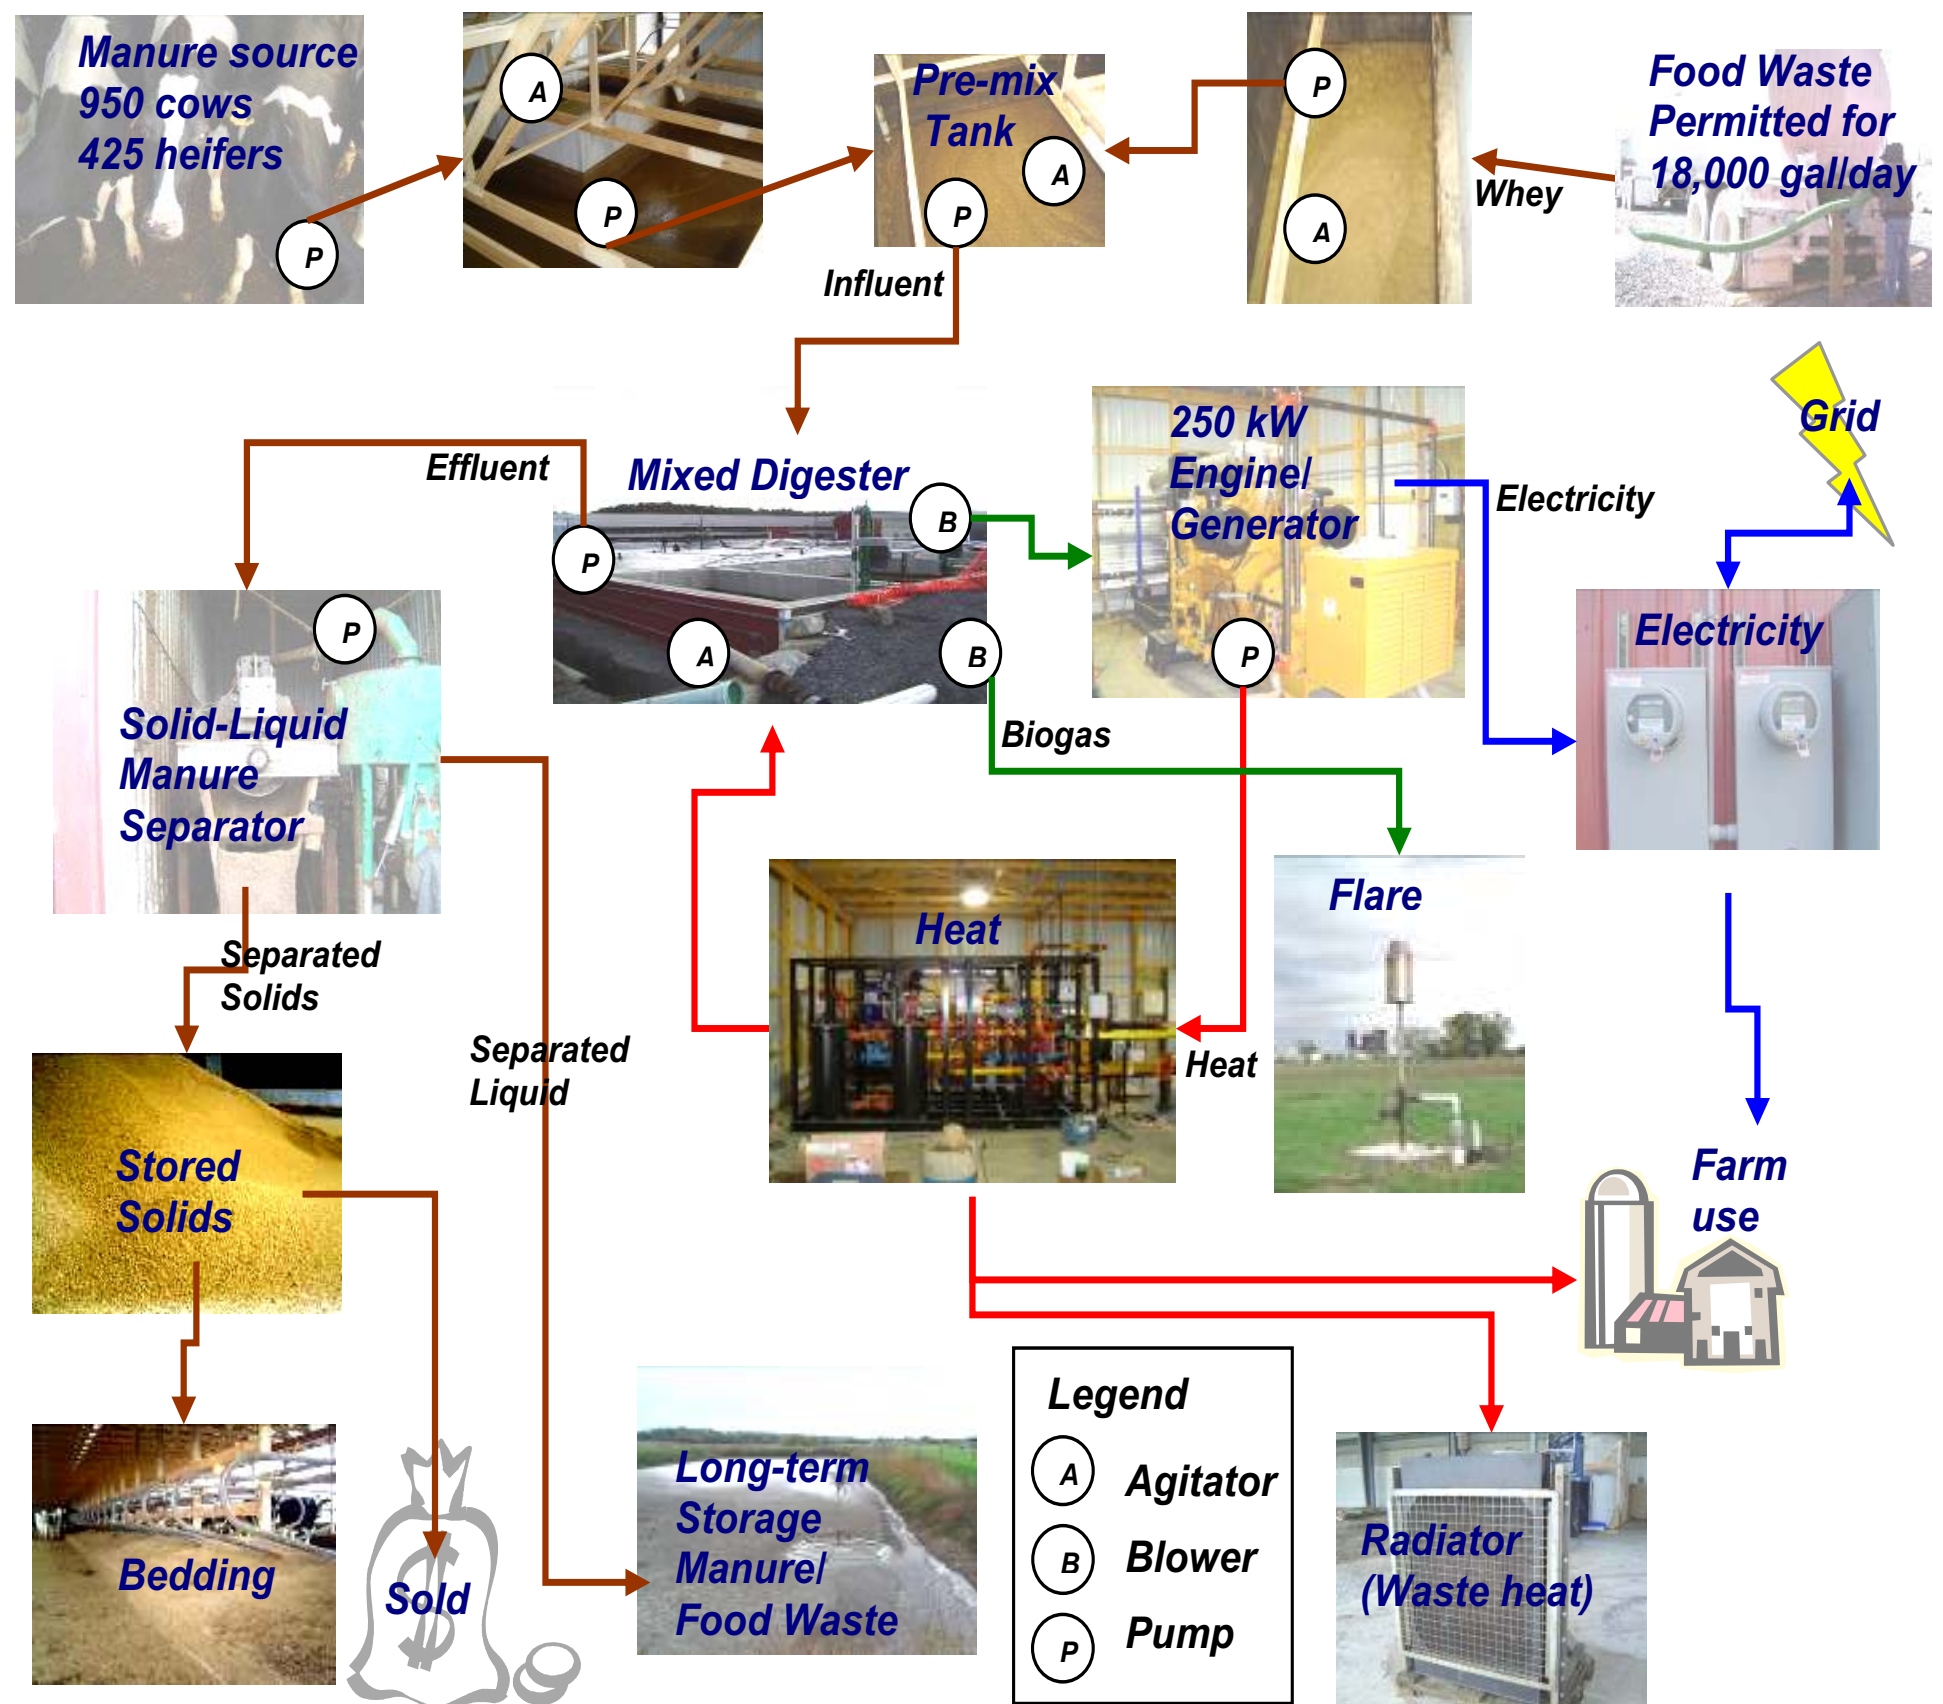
Manure source
950 cows
425 heifers

P

A

P

Pre-mix Tank

A

P

P

A

Whey

Food Waste Permitted for 18,000 gal/day

Influent

Grid

Effluent

Mixed Digester

B

P

A

B

250 kW Engine/ Generator

P

Electricity

Electricity

P

Solid-Liquid Manure Separator

Biogas

Flare

Heat

Heat

Separated Solids

Separated Liquid

Stored Solids

Farm use

Bedding

Sold

Long-term Storage Manure/ Food Waste

Legend
A Agitator
B Blower
P Pump

Radiator (Waste heat)